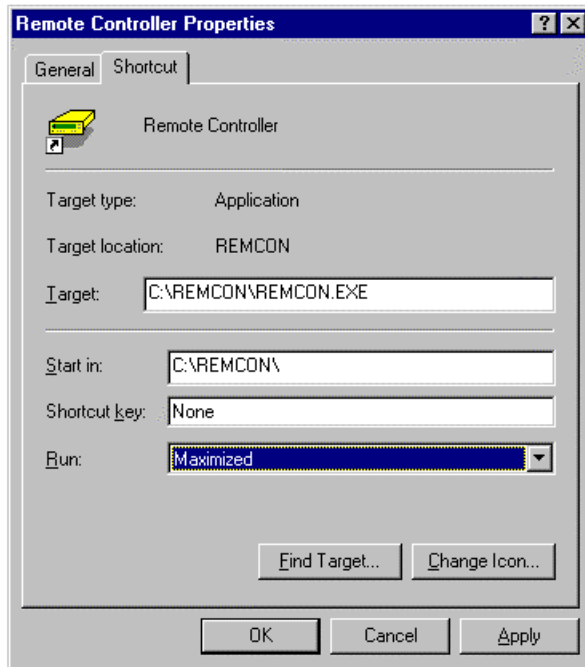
Remote Controller Properties

?

X

General

Shortcut

Remote Controller

Target type: Application

Target location: REMCON

Target: C:\REMCON\REMCON.EXE

Start in: C:\REMCON\

Shortcut key: None

Run: Maximized

Find Target...

Change Icon...

OK

Cancel

Apply